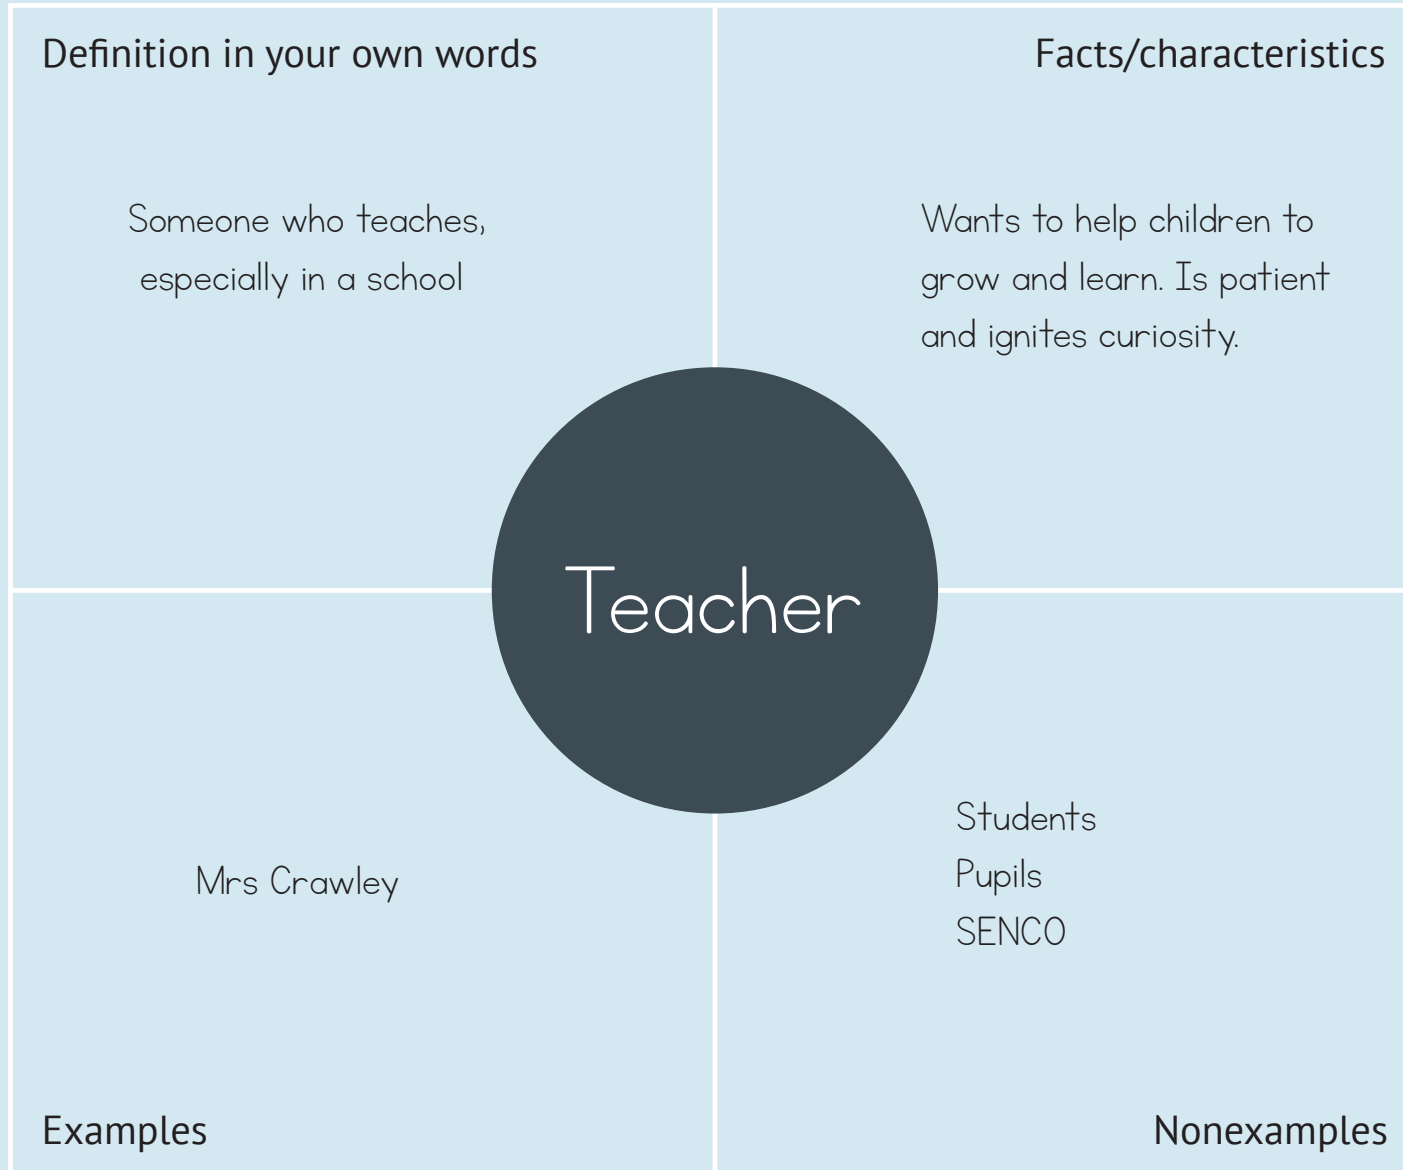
Definition in your own words

Someone who teaches, especially in a school

Facts/characteristics

Wants to help children to grow and learn. Is patient and ignites curiosity.

Teacher

Mrs Crawley

Students
Pupils
SENCO

Examples

Nonexamples